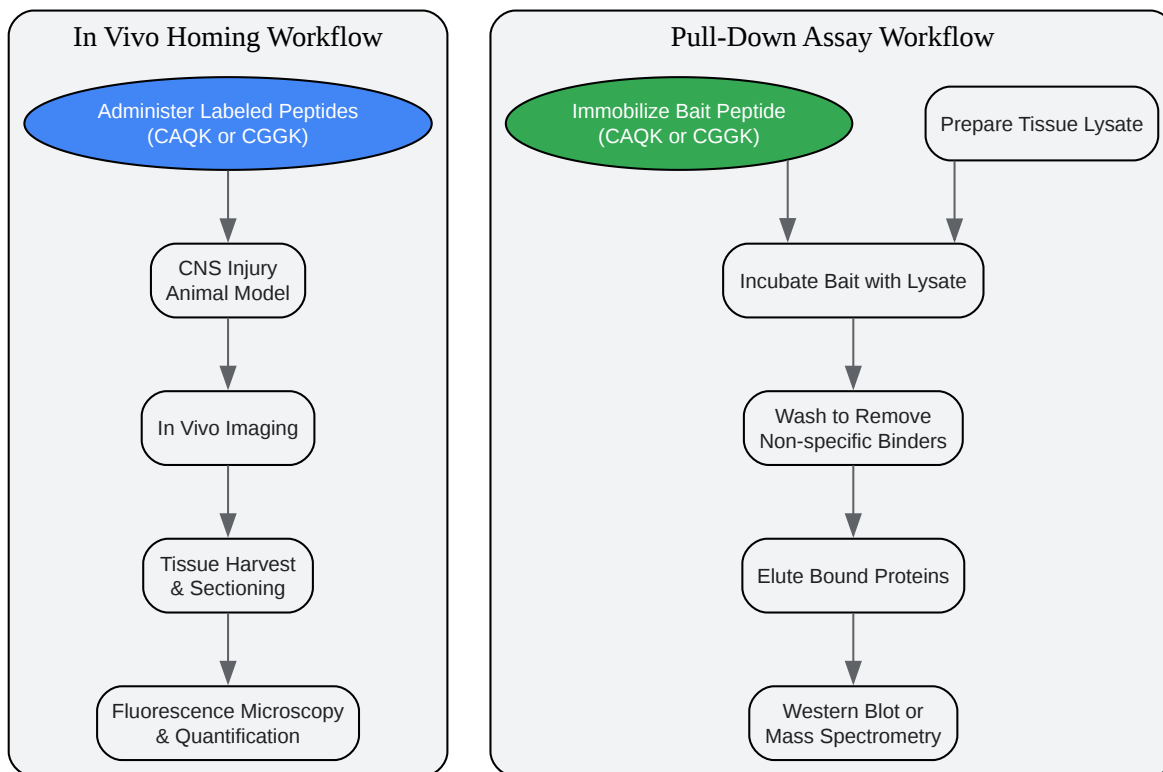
In Vivo Homing Workflow

Administer Labeled Peptides (CAQK or CGGK)

CNS Injury Animal Model

In Vivo Imaging

Tissue Harvest & Sectioning

Fluorescence Microscopy & Quantification

Pull-Down Assay Workflow

Immobilize Bait Peptide (CAQK or CGGK)

Prepare Tissue Lysate

Incubate Bait with Lysate

Wash to Remove Non-specific Binders

Elute Bound Proteins

Western Blot or Mass Spectrometry